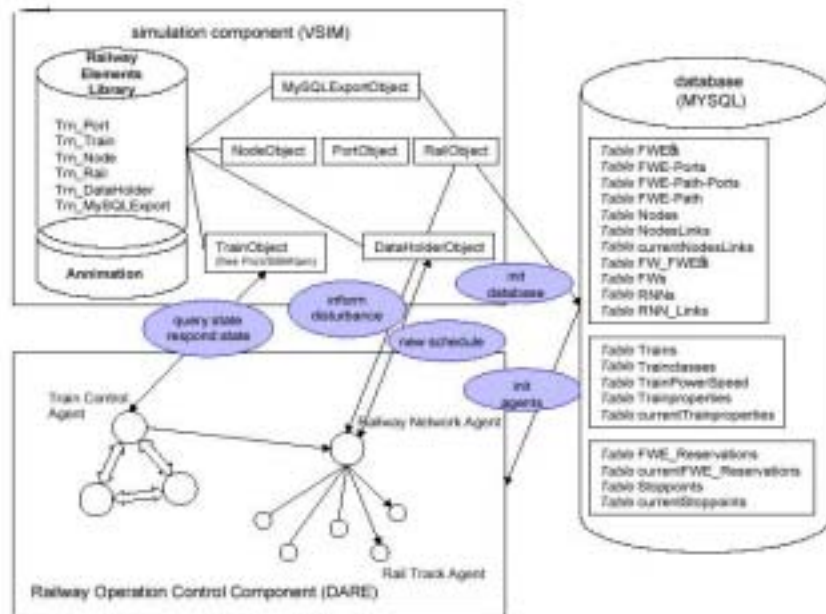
simulation component (VSIM)

Railway Elements Library

Trn_Port
Trn_Train
Trn_Node
Trn_Rail
Trn_DataHolder
Trn_MySQLExport

Animation

MySQLExportObject

NodeObject

PortObject

RailObject

TrainObject
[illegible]

DataHolderObject

database (MYSQL)

Table FWEs
Table FWE-Ports
Table FWE-Path-Ports
Table FWE-Path
Table Nodes
Table NodesLinks
Table currentNodesLinks
Table FW_FWEs
Table FWs
Table RNNs
Table RNN_Links

Table Trains
Table Trainclasses
Table TrainPowerSpeed
Table Trainproperties
Table currentTrainproperties

Table FWE_Reservations
Table currentFWE_Reservations
Table Stoppoints
Table currentStoppoints

init database

inform disturbance

query state respond state

new schedule

init agents

Train Control Agent

Railway Network Agent

Rail Track Agent

Railway Operation Control Component (DARE)